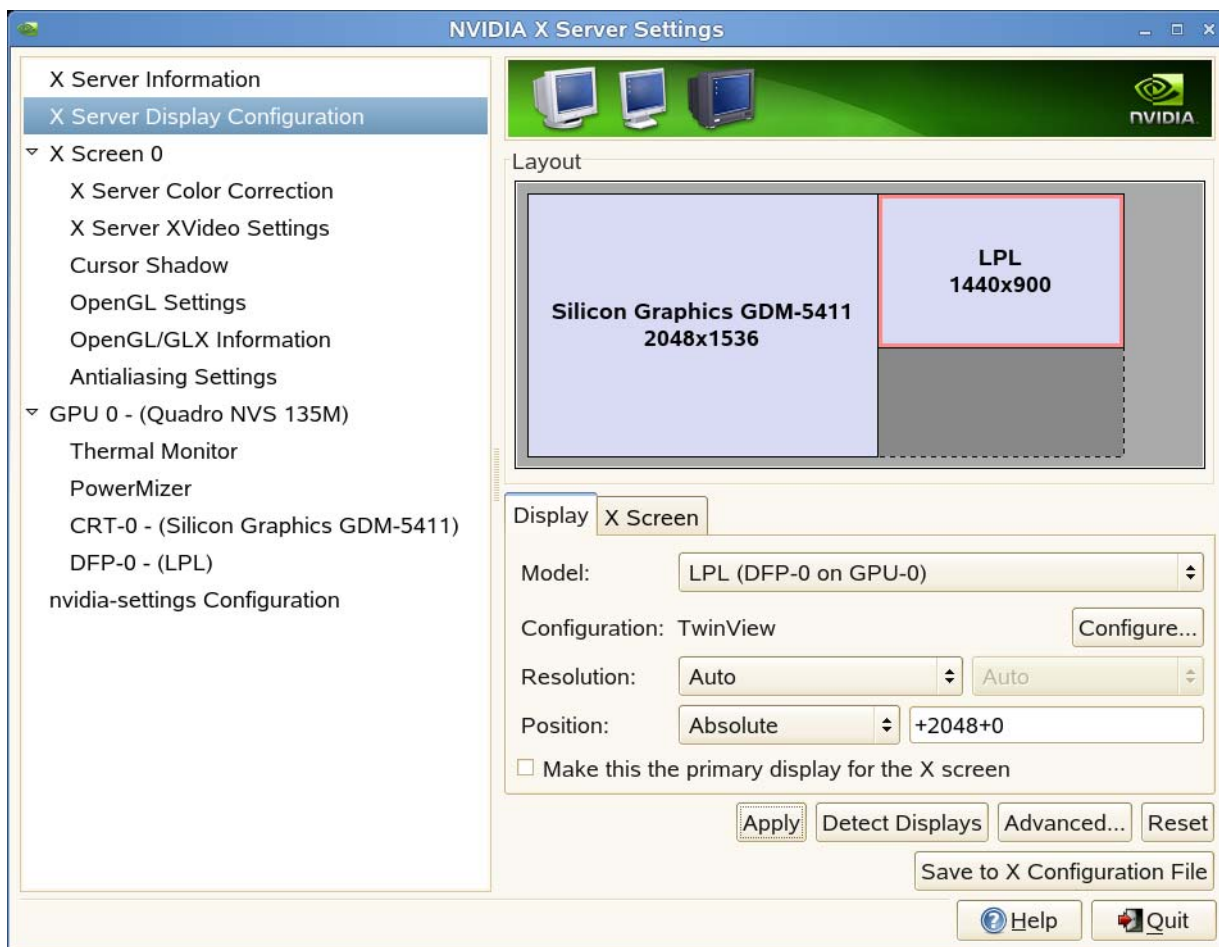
NVIDIA X Server Settings

X Server Information
X Server Display Configuration
X Screen 0
X Server Color Correction
X Server XVideo Settings
Cursor Shadow
OpenGL Settings
OpenGL/GLX Information
Antialiasing Settings
GPU 0 - (Quadro NVS 135M)
Thermal Monitor
PowerMizer
CRT-0 - (Silicon Graphics GDM-5411)
DFP-0 - (LPL)
nvidia-settings Configuration

NVIDIA

Layout

Silicon Graphics GDM-5411
2048x1536

LPL
1440x900

Display
X Screen

Model: LPL (DFP-0 on GPU-0)

Configuration: TwinView
Configure...

Resolution: Auto Auto

Position: Absolute +2048+0

Make this the primary display for the X screen

Apply
Detect Displays
Advanced...
Reset
Save to X Configuration File

Help
Quit